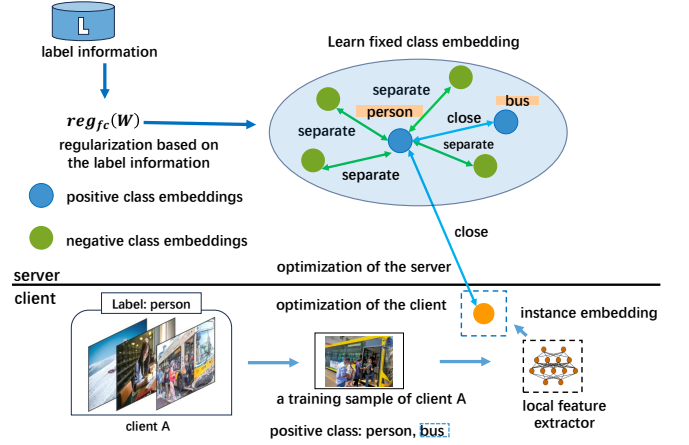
L

label information

$reg_{fc}(W)$

regularization based on the label information

positive class embeddings

negative class embeddings

Learn fixed class embedding

separate

person

bus

separate

close

separate

separate

separate

close

server

optimization of the server

client

optimization of the client

Label: person

instance embedding

a training sample of client A

local feature extractor

client A

positive class: person, bus